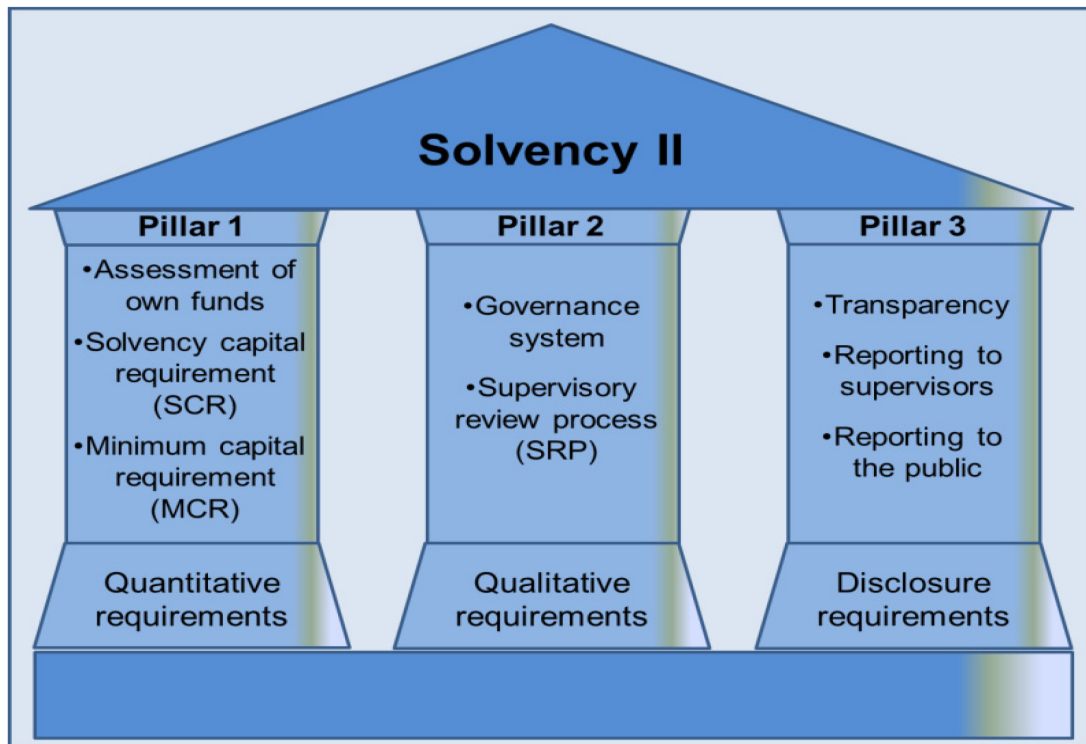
Solvency II

Pillar 1

•Assessment of own funds
•Solvency capital requirement (SCR)
•Minimum capital requirement (MCR)

Quantitative requirements

Pillar 2

•Governance system
•Supervisory review process (SRP)

Qualitative requirements

Pillar 3

•Transparency
•Reporting to supervisors
•Reporting to the public

Disclosure requirements